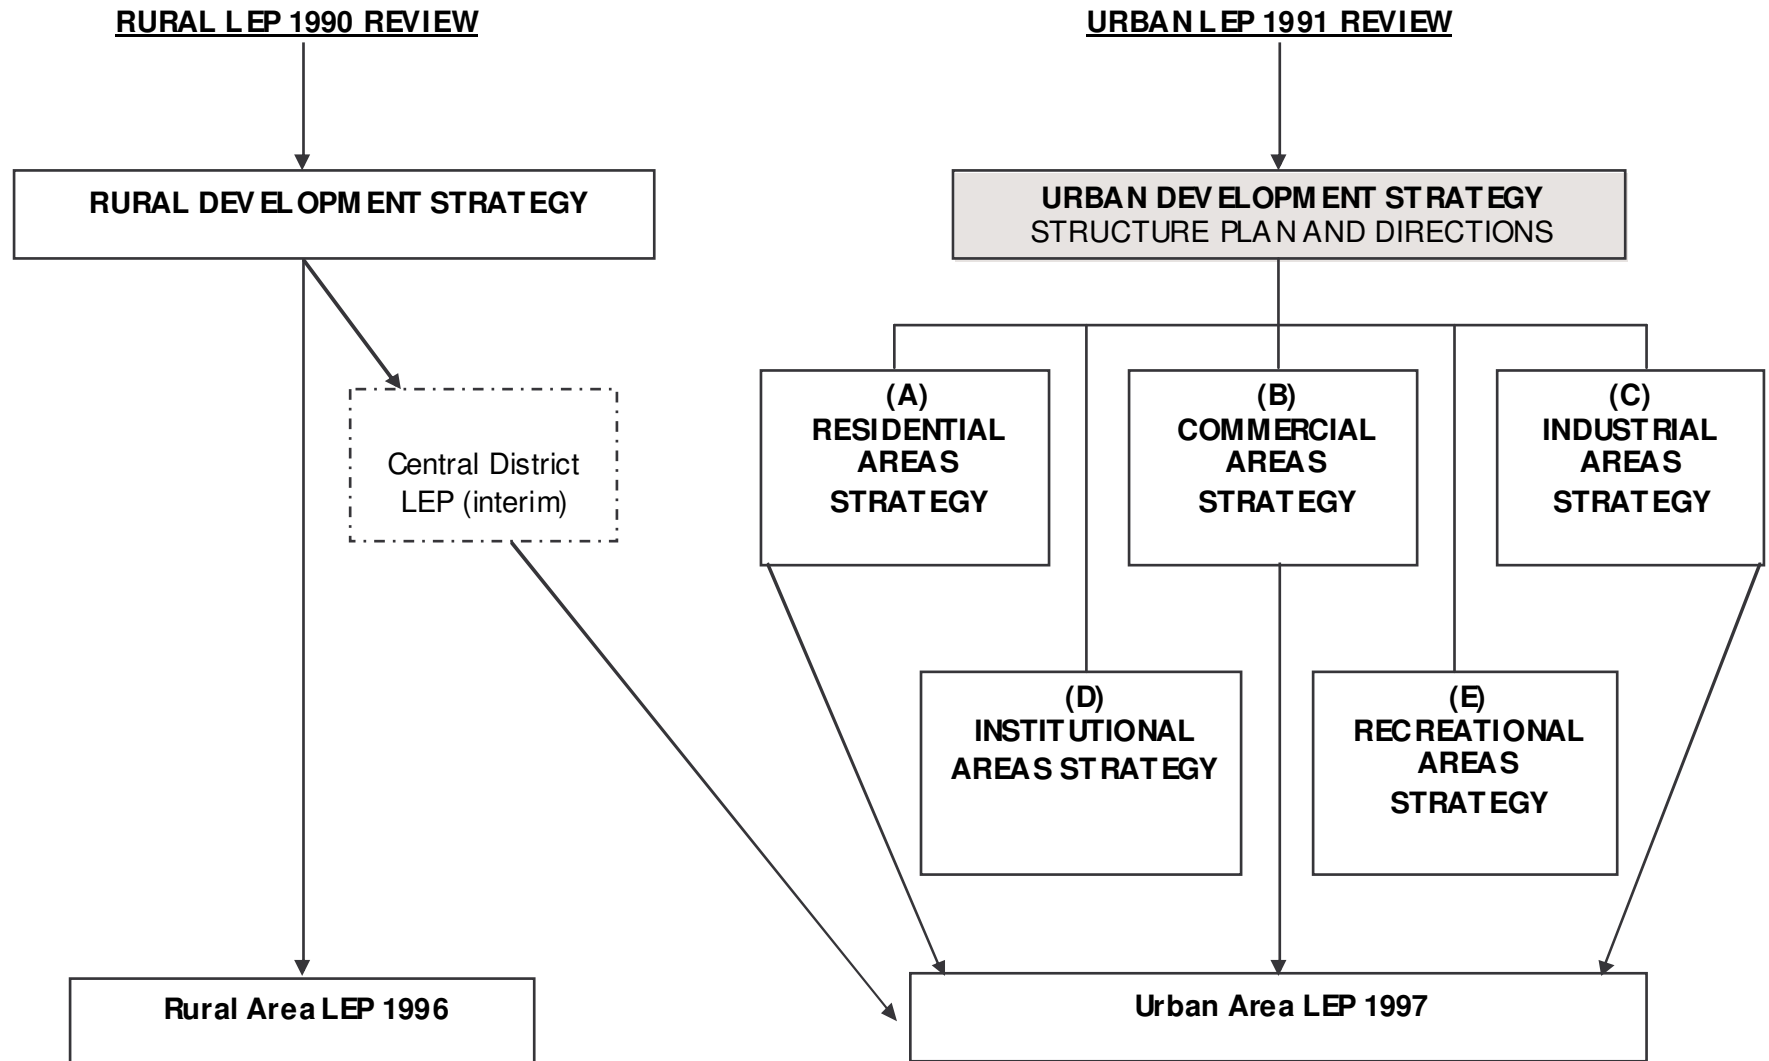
RURAL LEP 1990 REVIEW

URBAN LEP 1991 REVIEW

RURAL DEVELOPMENT STRATEGY

URBAN DEVELOPMENT STRATEGY
STRUCTURE PLAN AND DIRECTIONS

Central District LEP (interim)

(A)
RESIDENTIAL AREAS STRATEGY

(B)
COMMERCIAL AREAS STRATEGY

(C)
INDUSTRIAL AREAS STRATEGY

(D)
INSTITUTIONAL AREAS STRATEGY

(E)
RECREATIONAL AREAS STRATEGY

Rural Area LEP 1996

Urban Area LEP 1997